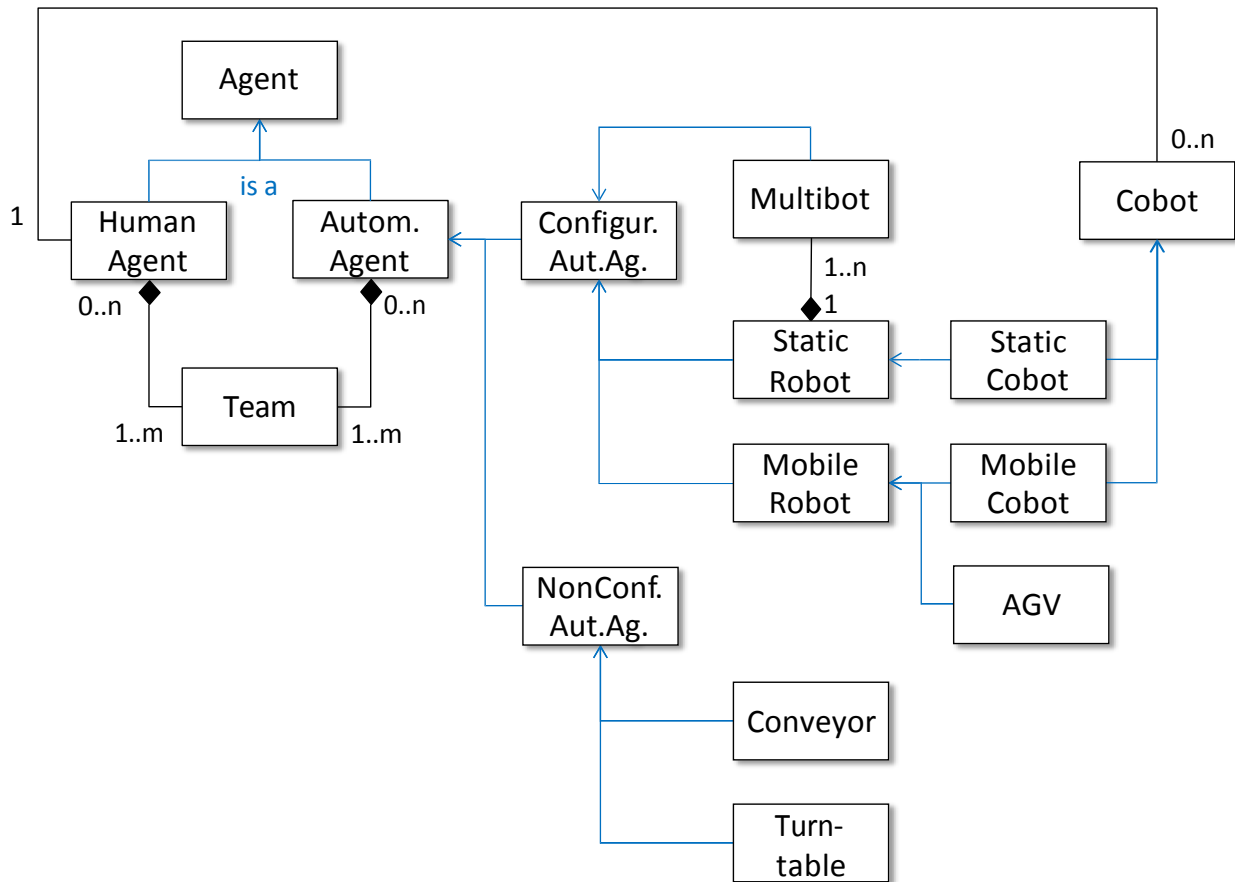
Agent

is a

1

Human Agent

Autom. Agent

0..n

0..n

Team

1..m

1..m

Configur. Aut.Ag.

Multibot

1..n

1

Static Robot

Mobile Robot

0..n

Cobot

Static Cobot

Mobile Cobot

AGV

NonConf. Aut.Ag.

Conveyor

Turntable